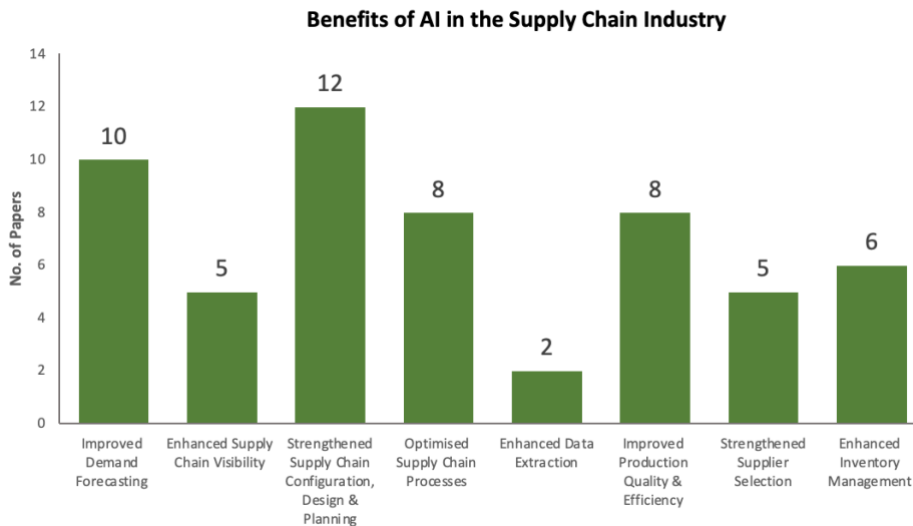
Benefits of AI in the Supply Chain Industry

No. of Papers

14
12
10
8
6
4
2
0

| Category | No. of Papers |
|---|---|
| Improved Demand Forecasting | 10 |
| Enhanced Supply Chain Visibility | 5 |
| Strengthened Supply Chain Configuration, Design & Planning | 12 |
| Optimised Supply Chain Processes | 8 |
| Enhanced Data Extraction | 2 |
| Improved Production Quality & Efficiency | 8 |
| Strengthened Supplier Selection | 5 |
| Enhanced Inventory Management | 6 |